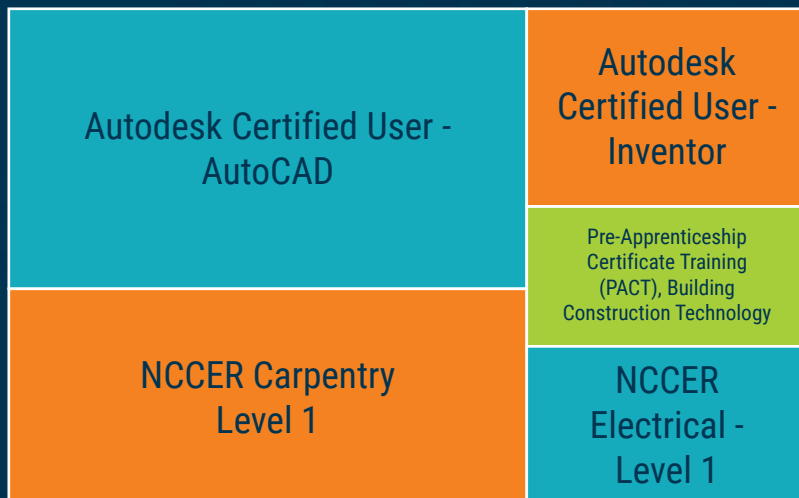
Autodesk Certified User - AutoCAD

Autodesk Certified User - Inventor

Pre-Apprenticeship Certificate Training (PACT), Building Construction Technology

NCCER Carpentry Level 1

NCCER Electrical - Level 1